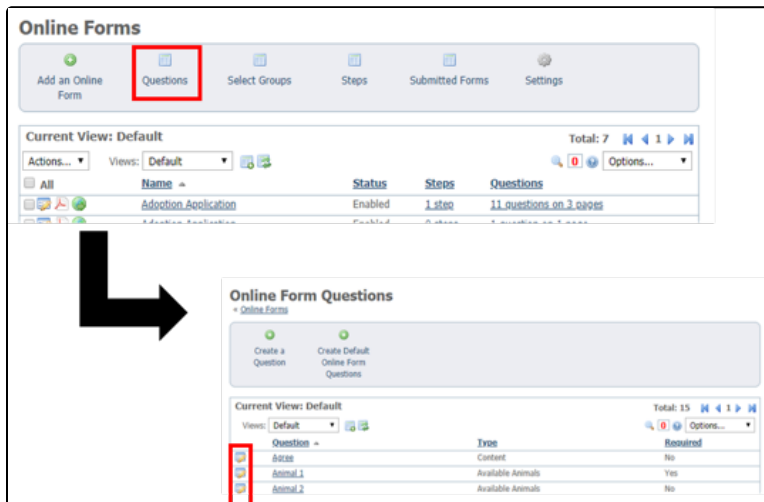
Online Forms

Add an Online Form
Questions
Select Groups
Steps
Submitted Forms
Settings

Current View: Default
Total: 7 1
Actions... Views: Default
0 Options...

| All | Name | Status | Steps | Questions |
|---|---|---|---|---|
| | Adoption Application | Enabled | 1 step | 11 questions on 3 pages |
| | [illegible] | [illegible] | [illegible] | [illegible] |

Online Form Questions
« Online Forms

Create a Question
Create Default Online Form Questions

Current View: Default
Total: 15 1
Views: Default
0 Options...

| Question | Type | Required |
|---|---|---|
| Agree | Content | No |
| Animal 1 | Available Animals | Yes |
| Animal 2 | Available Animals | No |